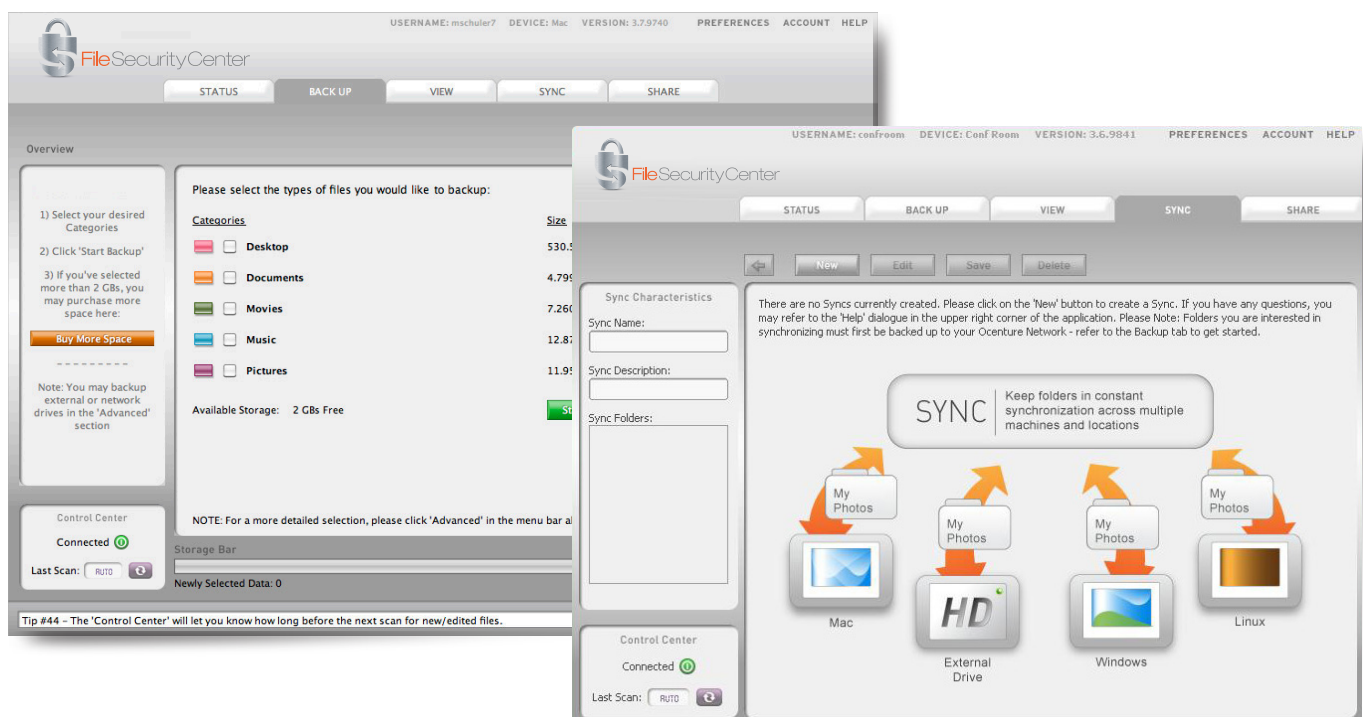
USERNAME: mschuler7 DEVICE: Mac VERSION: 3.7.9740 PREFERENCES ACCOUNT HELP

FileSecurityCenter

STATUS BACK UP VIEW SYNC SHARE

Overview

1) Select your desired Categories

2) Click 'Start Backup'

3) If you've selected more than 2 GBs, you may purchase more space here:

Buy More Space

Note: You may backup external or network drives in the 'Advanced' section

Please select the types of files you would like to backup:

Categories Size

Desktop 530.5

Documents 4.799

Movies 7.260

Music 12.87

Pictures 11.95

Available Storage: 2 GBs Free

NOTE: For a more detailed selection, please click 'Advanced' in the menu bar a

Control Center

Connected

Last Scan: AUTO

Storage Bar

Newly Selected Data: 0

Tip #44 – The 'Control Center' will let you know how long before the next scan for new/edited files.

USERNAME: confroom DEVICE: Conf Room VERSION: 3.6.9841 PREFERENCES ACCOUNT HELP

FileSecurityCenter

STATUS BACK UP VIEW SYNC SHARE

New Edit Save Delete

Sync Characteristics

Sync Name:

Sync Description:

Sync Folders:

There are no Syncs currently created. Please click on the 'New' button to create a Sync. If you have any questions, you may refer to the 'Help' dialogue in the upper right corner of the application. Please Note: Folders you are interested in synchronizing must first be backed up to your Ocenture Network - refer to the Backup tab to get started.

SYNC Keep folders in constant synchronization across multiple machines and locations

My Photos

My Photos

My Photos

My Photos

HD

Mac

External Drive

Windows

Linux

Control Center

Connected

Last Scan: AUTO